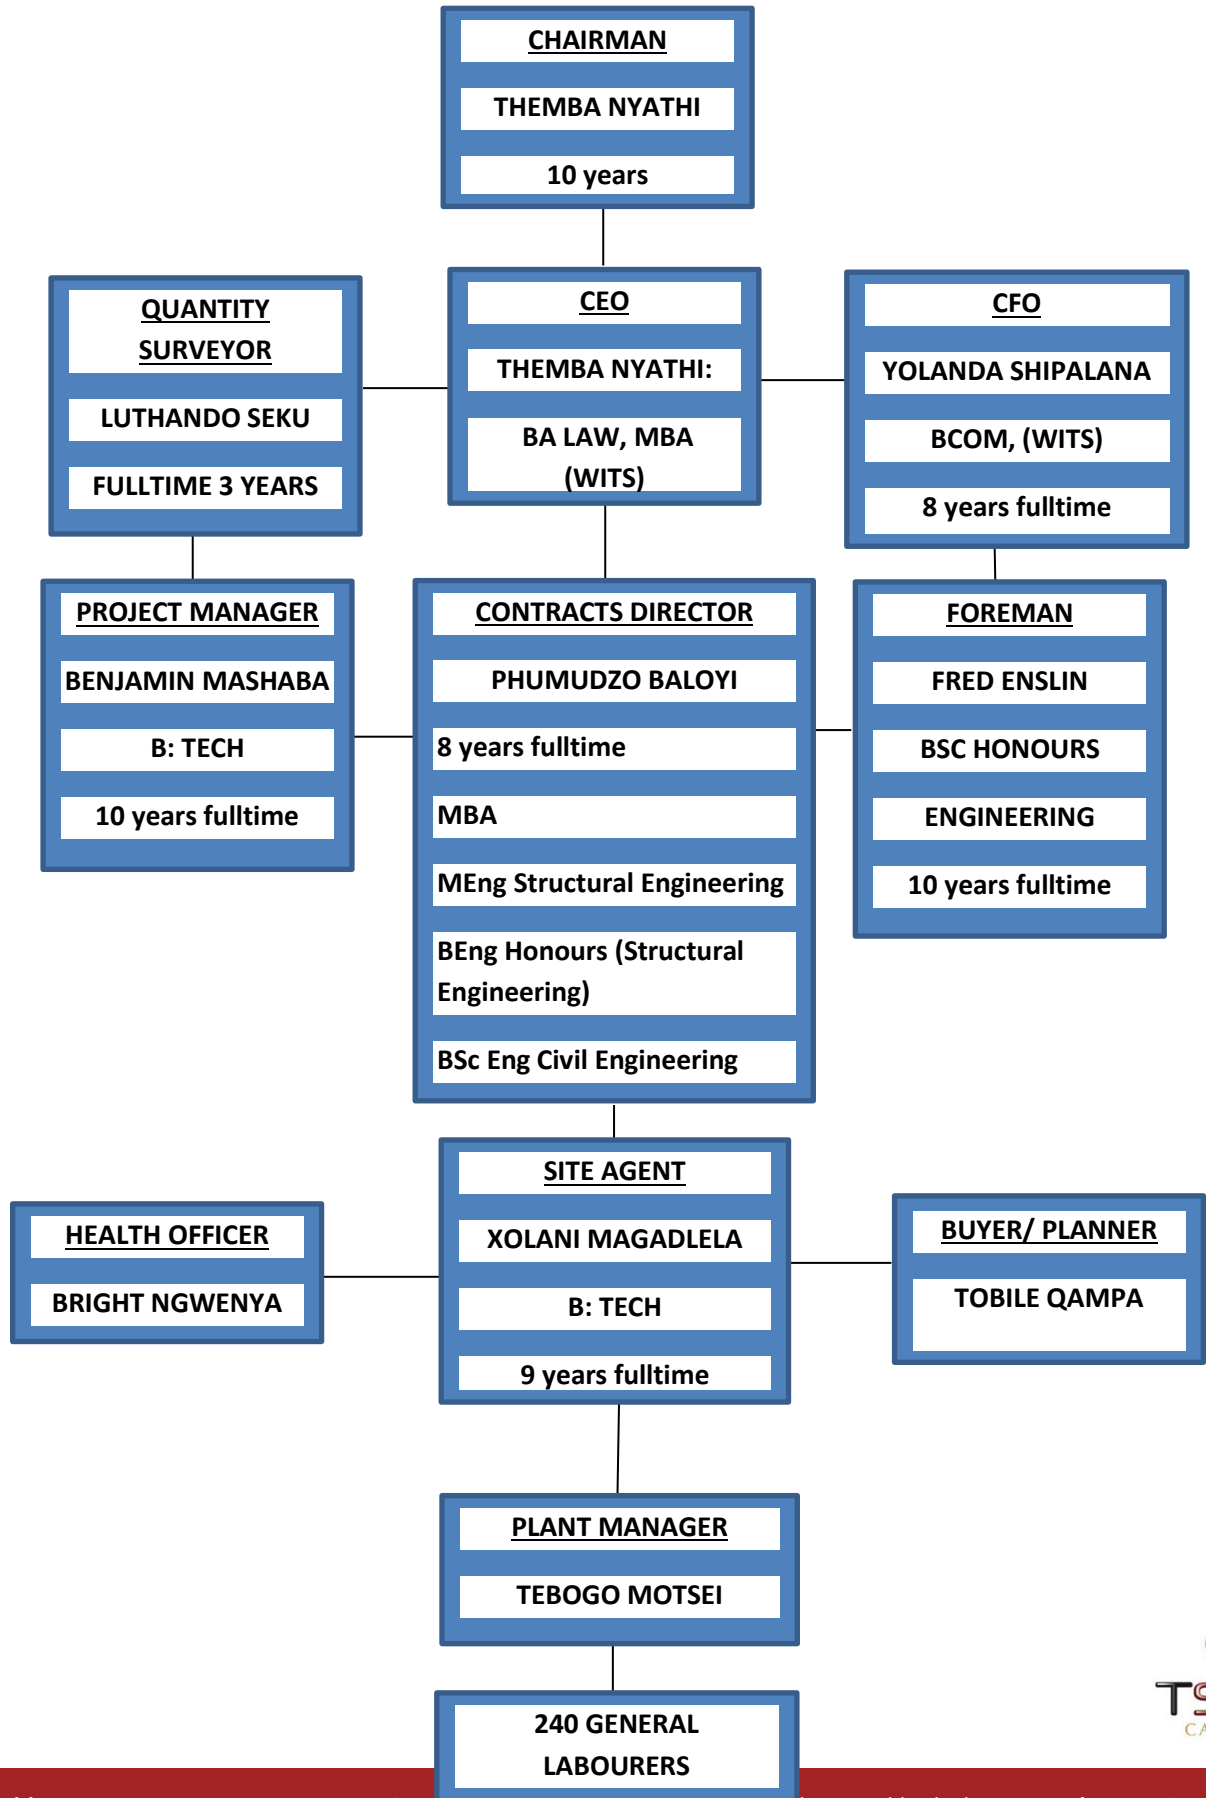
CHAIRMAN

THEMBA NYATHI

10 years

QUANTITY SURVEYOR

LUTHANDO SEKU

FULLTIME 3 YEARS

CEO

THEMBA NYATHI:

BA LAW, MBA (WITS)

CFO

YOLANDA SHIPALANA

BCOM, (WITS)

8 years fulltime

PROJECT MANAGER

BENJAMIN MASHABA

B: TECH

10 years fulltime

CONTRACTS DIRECTOR

PHUMUDZO BALOYI

8 years fulltime

MBA

MEng Structural Engineering

BEng Honours (Structural Engineering)

BSc Eng Civil Engineering

FOREMAN

FRED ENSLIN

BSC HONOURS

ENGINEERING

10 years fulltime

HEALTH OFFICER

BRIGHT NGWENYA

SITE AGENT

XOLANI MAGADLELA

B: TECH

9 years fulltime

BUYER/ PLANNER

TOBILE QAMPA

PLANT MANAGER

TEBOGO MOTSEI

240 GENERAL LABOURERS

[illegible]